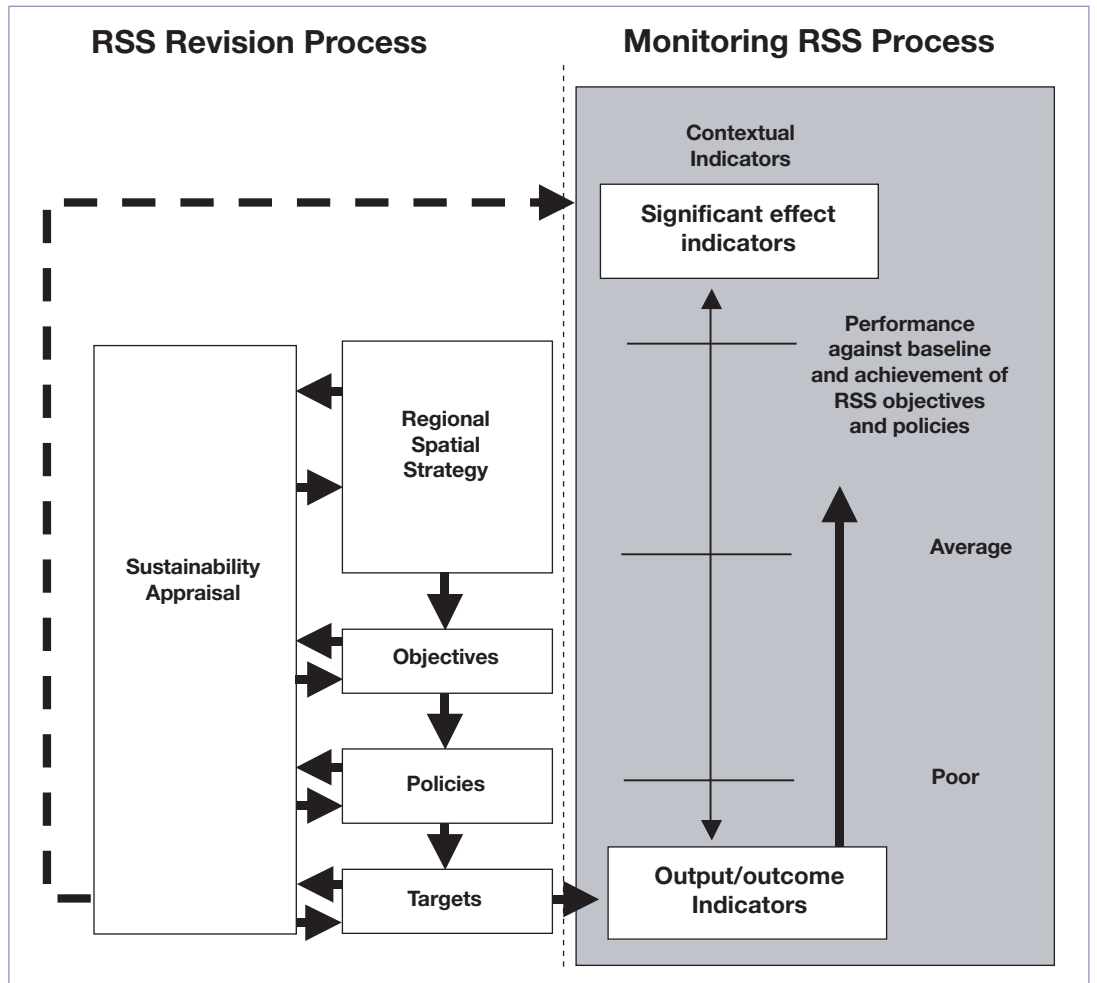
RSS Revision Process

Monitoring RSS Process

Contextual Indicators

Significant effect indicators

Performance against baseline and achievement of RSS objectives and policies

Sustainability Appraisal

Regional Spatial Strategy

Average

Objectives

Policies

Poor

Targets

Output/outcome Indicators